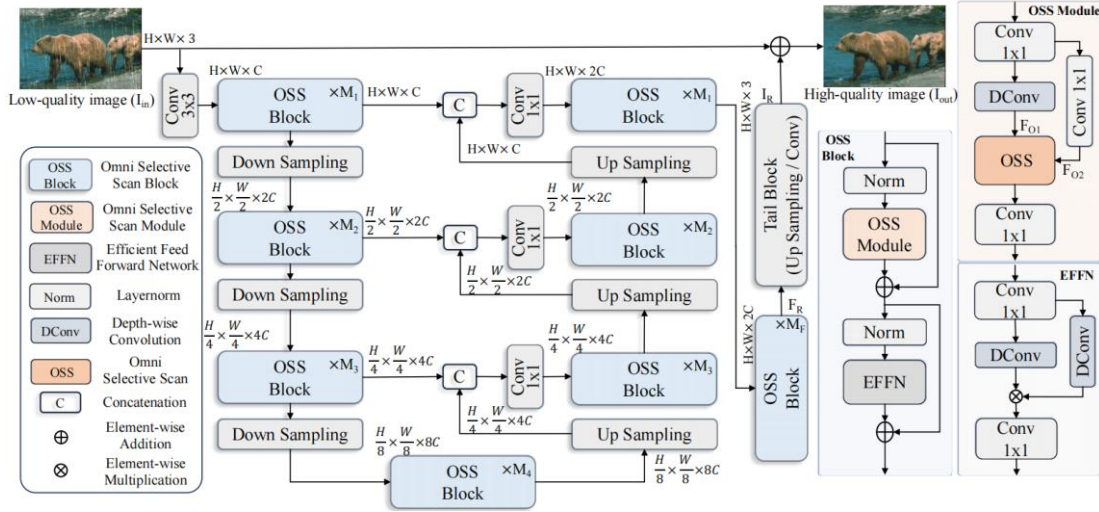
H×W× 3

Low-quality image (I$_{in}$)

Conv 3x3

H×W× C

OSS Block ×M$_1$

H×W× C

C

Conv 1x1

H×W× 2C

OSS Block ×M$_1$

H×W× 3

I$_R$

High-quality image (I$_{out}$)

Down Sampling

H×W× C

Up Sampling

$\frac{H}{2}\times\frac{W}{2}\times 2C$

OSS Block ×M$_2$

$\frac{H}{2}\times\frac{W}{2}\times 2C$

C

Conv 1x1

$\frac{H}{2}\times\frac{W}{2}\times 2C$

OSS Block ×M$_2$

Down Sampling

$\frac{H}{2}\times\frac{W}{2}\times 2C$

Up Sampling

$\frac{H}{4}\times\frac{W}{4}\times 4C$

OSS Block ×M$_3$

$\frac{H}{4}\times\frac{W}{4}\times 4C$

C

Conv 1x1

$\frac{H}{4}\times\frac{W}{4}\times 4C$

OSS Block ×M$_3$

Down Sampling

$\frac{H}{4}\times\frac{W}{4}\times 4C$

Up Sampling

$\frac{H}{8}\times\frac{W}{8}\times 8C$

OSS Block ×M$_4$

$\frac{H}{8}\times\frac{W}{8}\times 8C$

Tail Block (Up Sampling / Conv)

F$_R$

H×W× 2C

×M$_F$

OSS Block

OSS Block Omni Selective Scan Block
OSS Module Omni Selective Scan Module
EFFN Efficient Feed Forward Network
Norm Layernorm
DConv Depth-wise Convolution
OSS Omni Selective Scan
C Concatenation
⊕ Element-wise Addition
⊗ Element-wise Multiplication

OSS Block

Norm

OSS Module

Norm

EFFN

OSS Module

Conv 1x1

DConv

Conv 1x1

F$_{O1}$

OSS

F$_{O2}$

Conv 1x1

EFFN

Conv 1x1

DConv

DConv

Conv 1x1